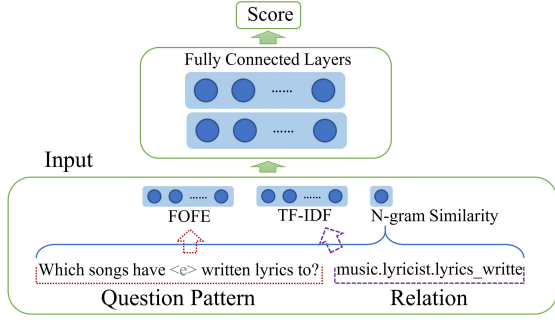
Score

Fully Connected Layers

......

......

Input

......

......

FOFE

TF-IDF

N-gram Similarity

Which songs have <e> written lyrics to?

music.lyricist.lyrics_writte

Question Pattern

Relation